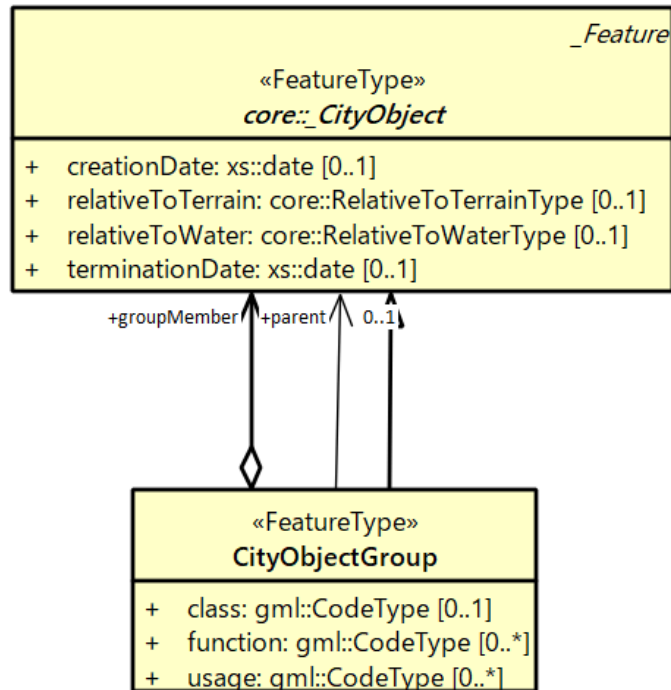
_Feature

«FeatureType»
core::_CityObject

+ creationDate: xs::date [0..1]
+ relativeToTerrain: core::RelativeToTerrainType [0..1]
+ relativeToWater: core::RelativeToWaterType [0..1]
+ terminationDate: xs::date [0..1]

+groupMember +parent 0..1

«FeatureType»
CityObjectGroup

+ class: gml::CodeType [0..1]
+ function: gml::CodeType [0..*]
+ usage: gml::CodeType [0..*]